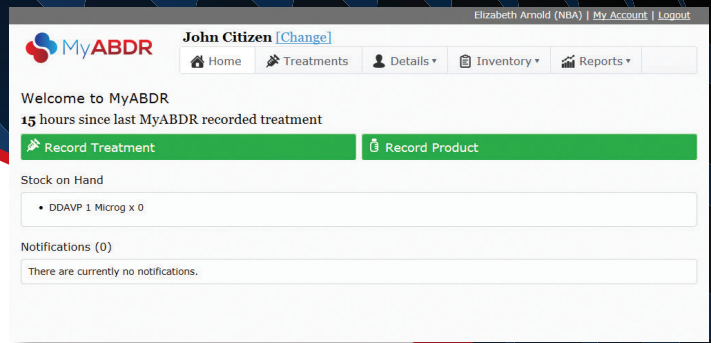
Elizabeth Arnold (NBA) | My Account | Logout

MyABDR

John Citizen [Change]

Home | Treatments | Details ▾ | Inventory ▾ | Reports ▾

Welcome to MyABDR

15 hours since last MyABDR recorded treatment

Record Treatment

Record Product

Stock on Hand

• DDAVP 1 Microg x 0

Notifications (0)

There are currently no notifications.